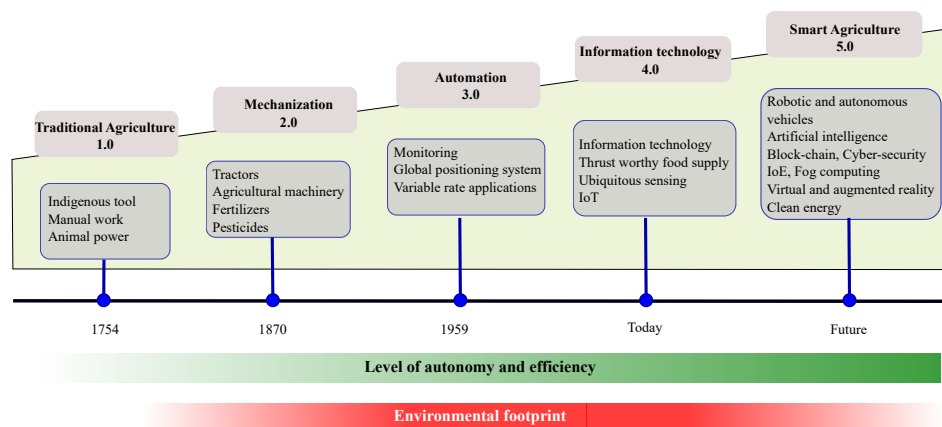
Traditional Agriculture
1.0

Indigenous tool
Manual work
Animal power

Mechanization
2.0

Tractors
Agricultural machinery
Fertilizers
Pesticides

Automation
3.0

Monitoring
Global positioning system
Variable rate applications

Information technology
4.0

Information technology
Thrust worthy food supply
Ubiquitous sensing
IoT

Smart Agriculture
5.0

Robotic and autonomous vehicles
Artificial intelligence
Block-chain, Cyber-security
IoE, Fog computing
Virtual and augmented reality
Clean energy

1754
1870
1959
Today
Future

Level of autonomy and efficiency

Environmental footprint